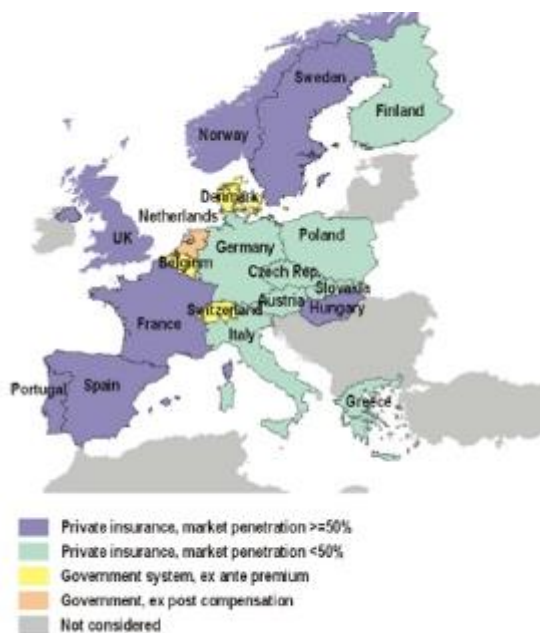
Sweden
Finland
Norway
Denmark
Netherlands
UK
Germany
Poland
Belgium
Czech Rep.
Slovakia
Austria
Switzerland
Hungary
France
Italy
Portugal
Spain
Greece

Private insurance, market penetration >=50%
Private insurance, market penetration <50%
Government system, ex ante premium
Government, ex post compensation
Not considered